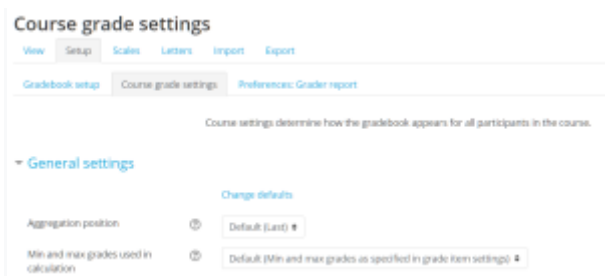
Course grade settings

View Setup Scales Letters Import Export

Gradebook setup Course grade settings Preferences: Grader report

Course settings determine how the gradebook appears for all participants in the course.

General settings

Change defaults

Aggregation position ⓘ Default (Last) ⇕

Min and max grades used in calculation ⓘ Default (Min and max grades as specified in grade item settings) ⇕